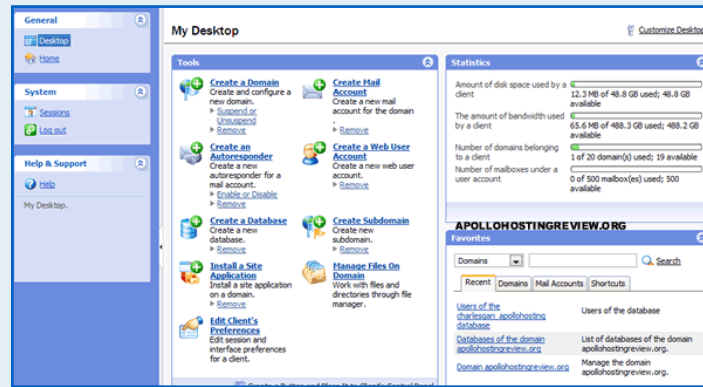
General

Desktop

Home

System

Sessions

Log out

Help & Support

Help

My Desktop.

My Desktop

Customize Desktop

Tools

Create a Domain
Create and configure a new domain.
Suspend or Unsuspend
Remove

Create Mail Account
Create a new mail account for the domain .
Remove

Create an Autoresponder
Create a new autoresponder for a mail account.
Enable or Disable
Remove

Create a Web User Account
Create a new web user account.
Remove

Create a Database
Create a new database.
Remove

Create Subdomain
Create new subdomain.
Remove

Install a Site Application
Install a site application on a domain.
Remove

Manage Files On Domain
Work with files and directories through file manager.

Edit Client's Preferences
Edit session and interface preferences for a client.

Statistics

| Amount of disk space used by a client | 12.3 MB of 48.8 GB used; 48.8 GB available |
|---|---|
| The amount of bandwidth used by a client | 65.6 MB of 488.3 GB used; 488.2 GB available |
| Number of domains belonging to a client | 1 of 20 domain(s) used; 19 available |
| Number of mailboxes under a user account | 0 of 500 mailbox(es) used; 500 available |

APOLLOHOSTINGREVIEW.ORG

Favorites

Domains

Search

Recent | Domains | Mail Accounts | Shortcuts

| Users of the charlesgan_apollohosting database | Users of the database |
|---|---|
| Databases of the domain apollohostingreview.org | List of databases of the domain apollohostingreview.org. |
| Domain apollohostingreview.org | Manage the domain apollohostingreview.org. |